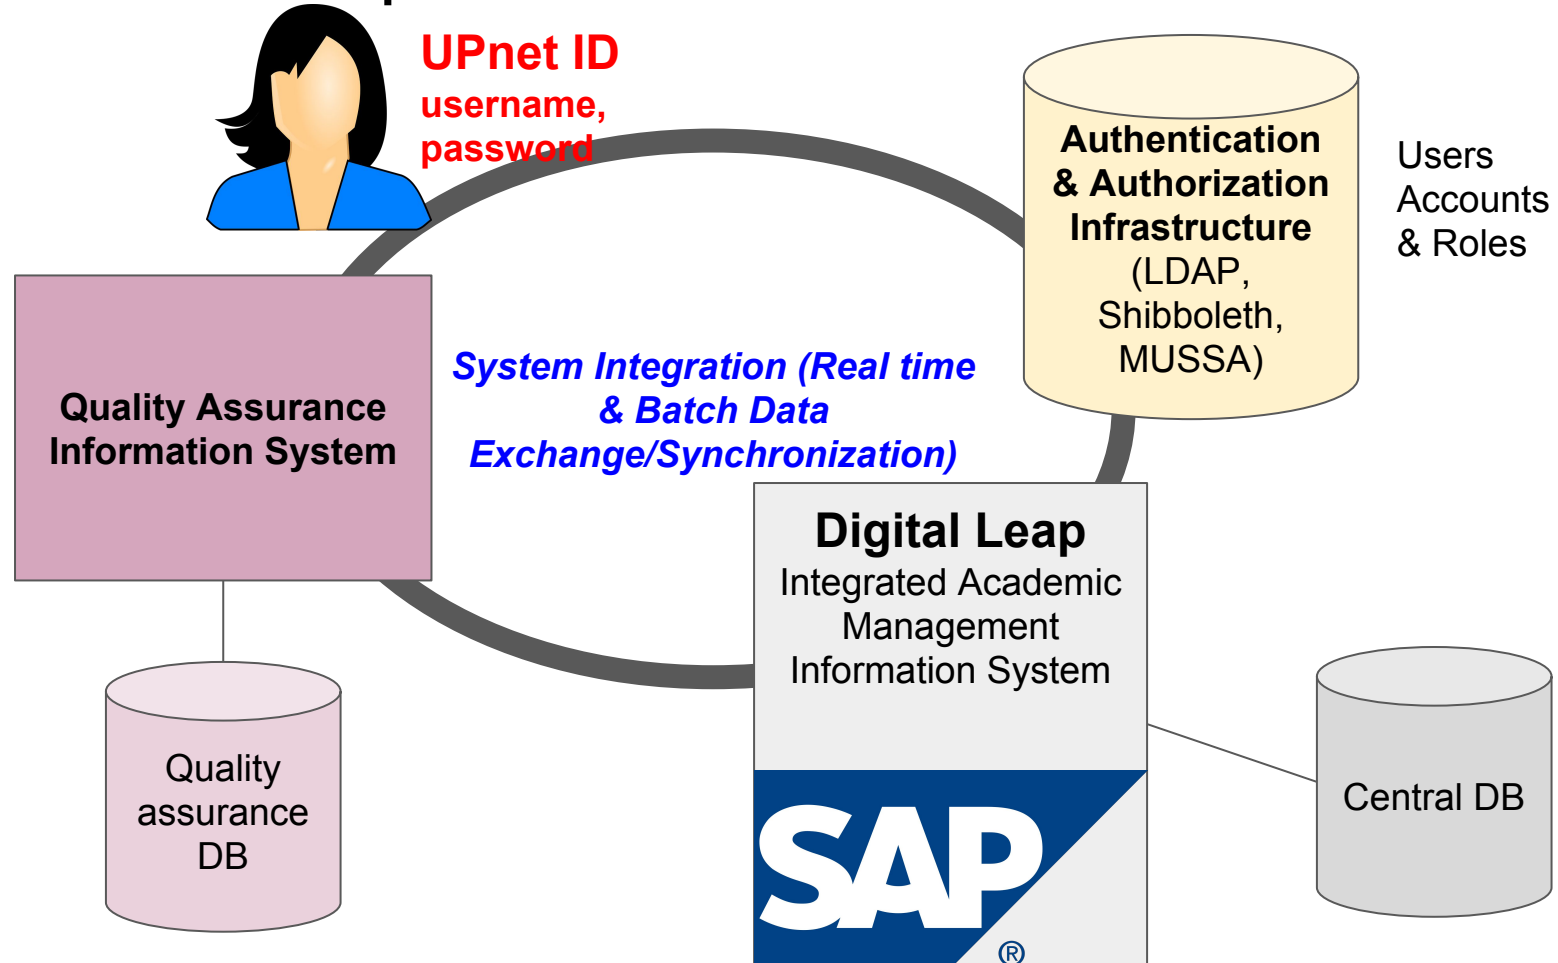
UPnet ID
username, password

Authentication & Authorization Infrastructure (LDAP, Shibboleth, MUSSA)

Users Accounts & Roles

Quality Assurance Information System

System Integration (Real time & Batch Data Exchange/Synchronization)

Digital Leap
Integrated Academic Management Information System

SAP®

Quality assurance DB

Central DB